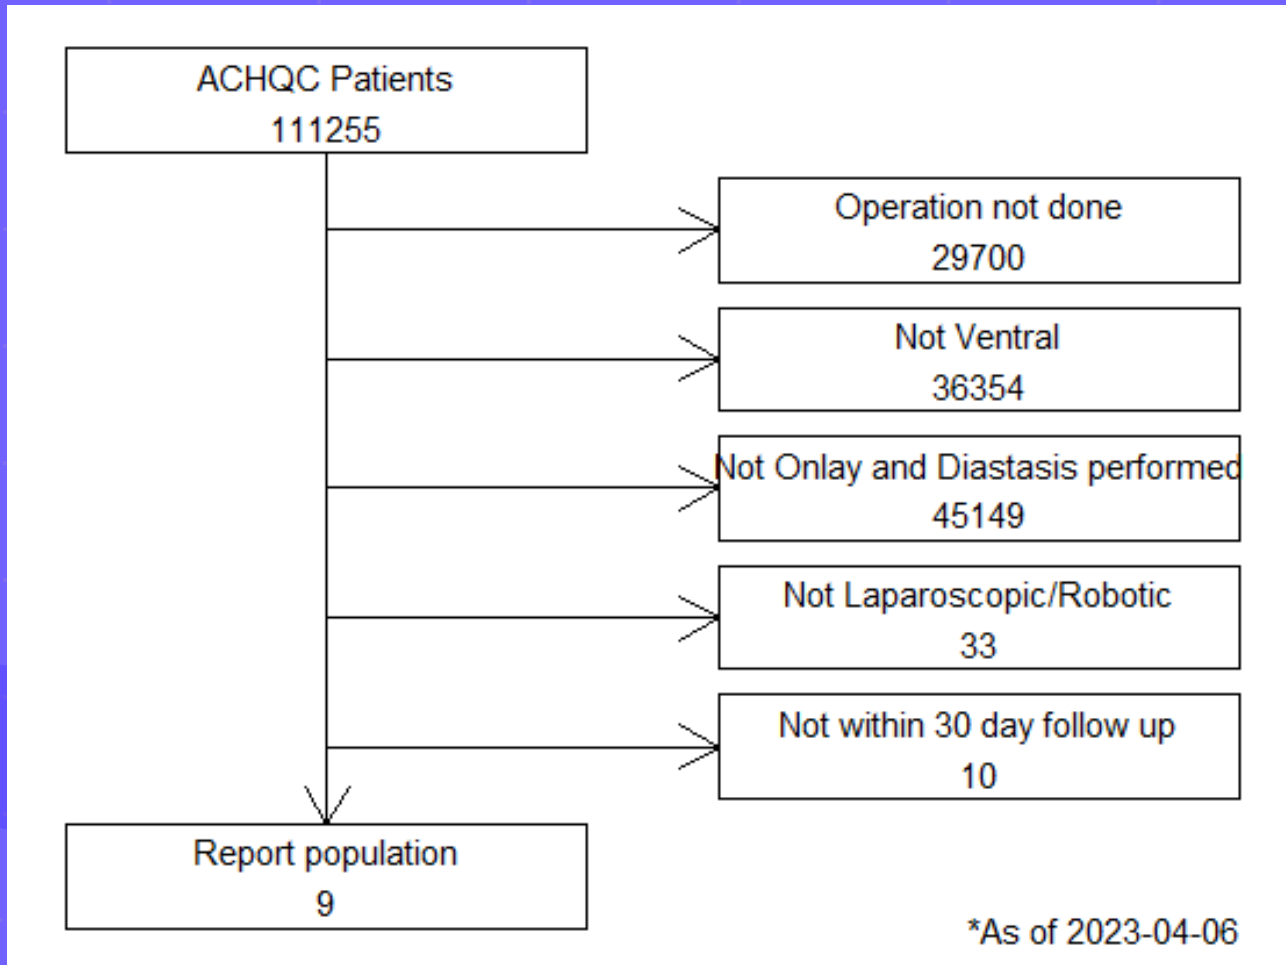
ACHQC Patients
111255

Operation not done
29700

Not Ventral
36354

Not Onlay and Diastasis performed
45149

Not Laparoscopic/Robotic
33

Not within 30 day follow up
10

Report population
9

*As of 2023-04-06